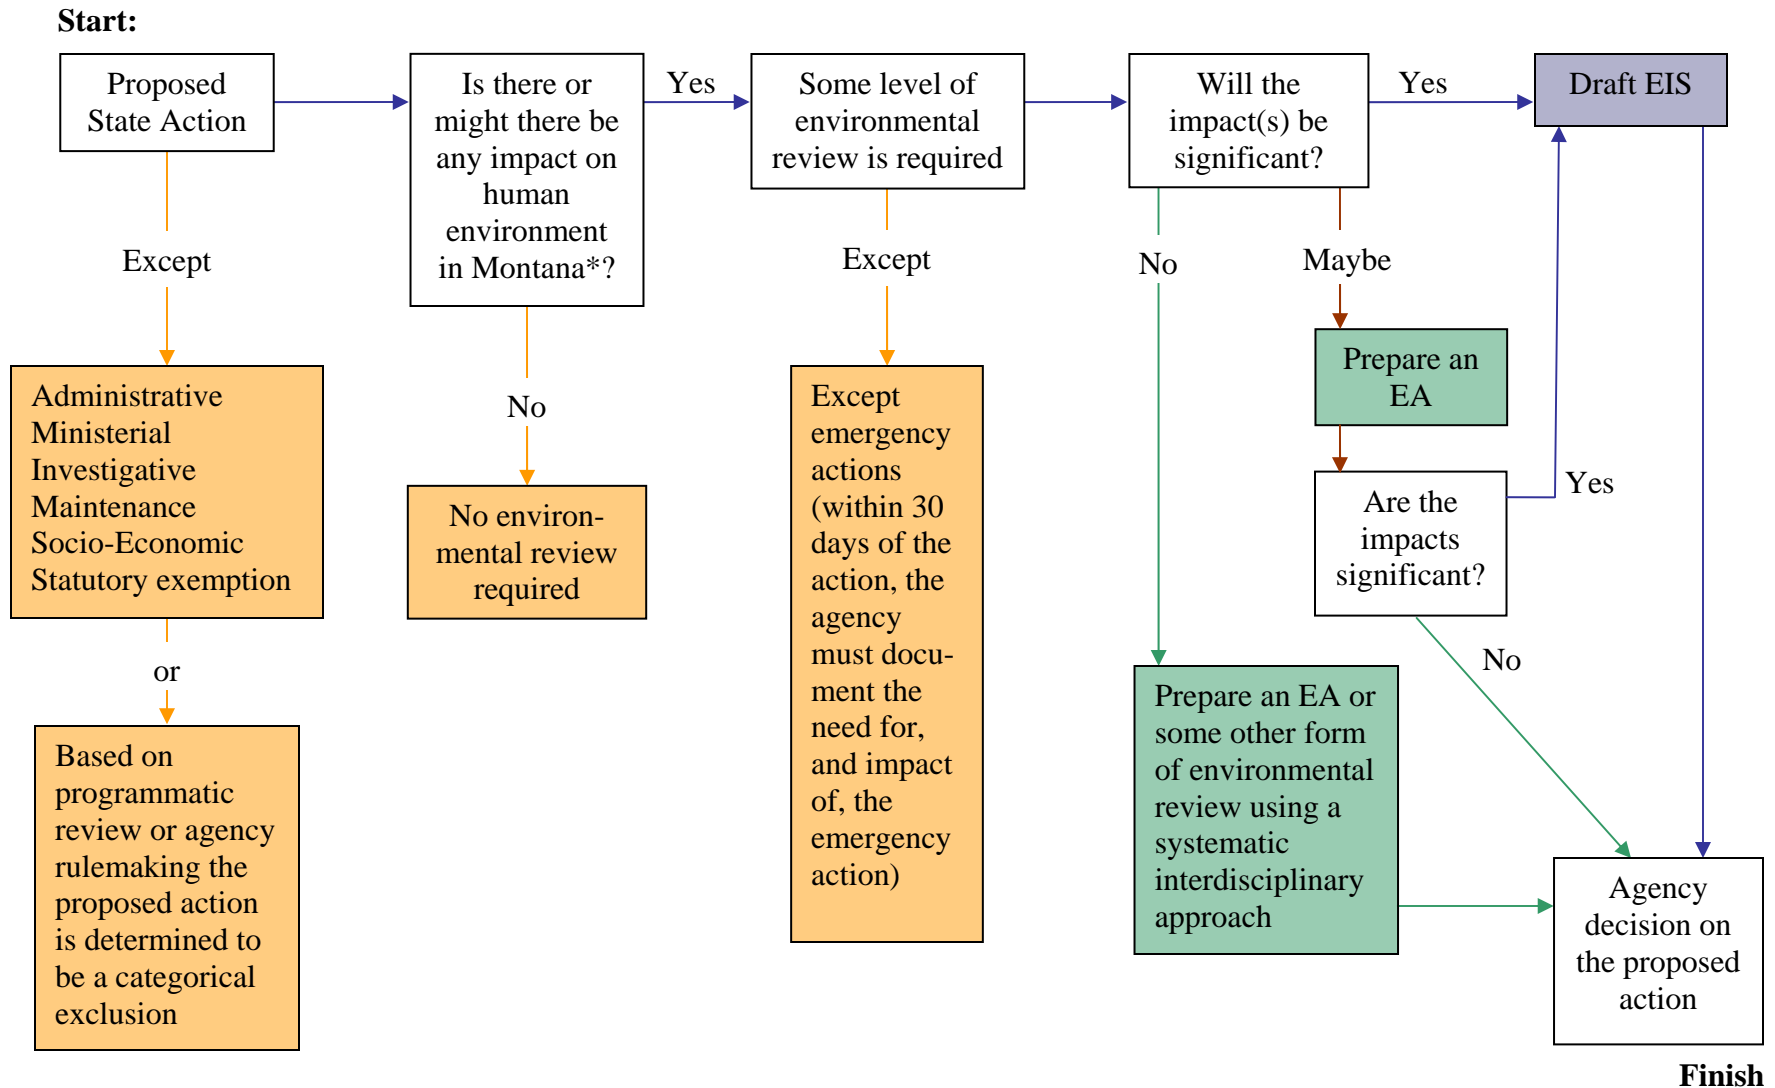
Start:

Proposed State Action

Is there or might there be any impact on human environment in Montana*?

Yes

Some level of environmental review is required

Will the impact(s) be significant?

Yes

Draft EIS

Except

Administrative
Ministerial
Investigative
Maintenance
Socio-Economic
Statutory exemption

or

Based on programmatic review or agency rulemaking the proposed action is determined to be a categorical exclusion

No

No environmental review required

Except

Except emergency actions (within 30 days of the action, the agency must document the need for, and impact of, the emergency action)

No

Maybe

Prepare an EA

Are the impacts significant?

Yes

No

Prepare an EA or some other form of environmental review using a systematic interdisciplinary approach

Agency decision on the proposed action

Finish